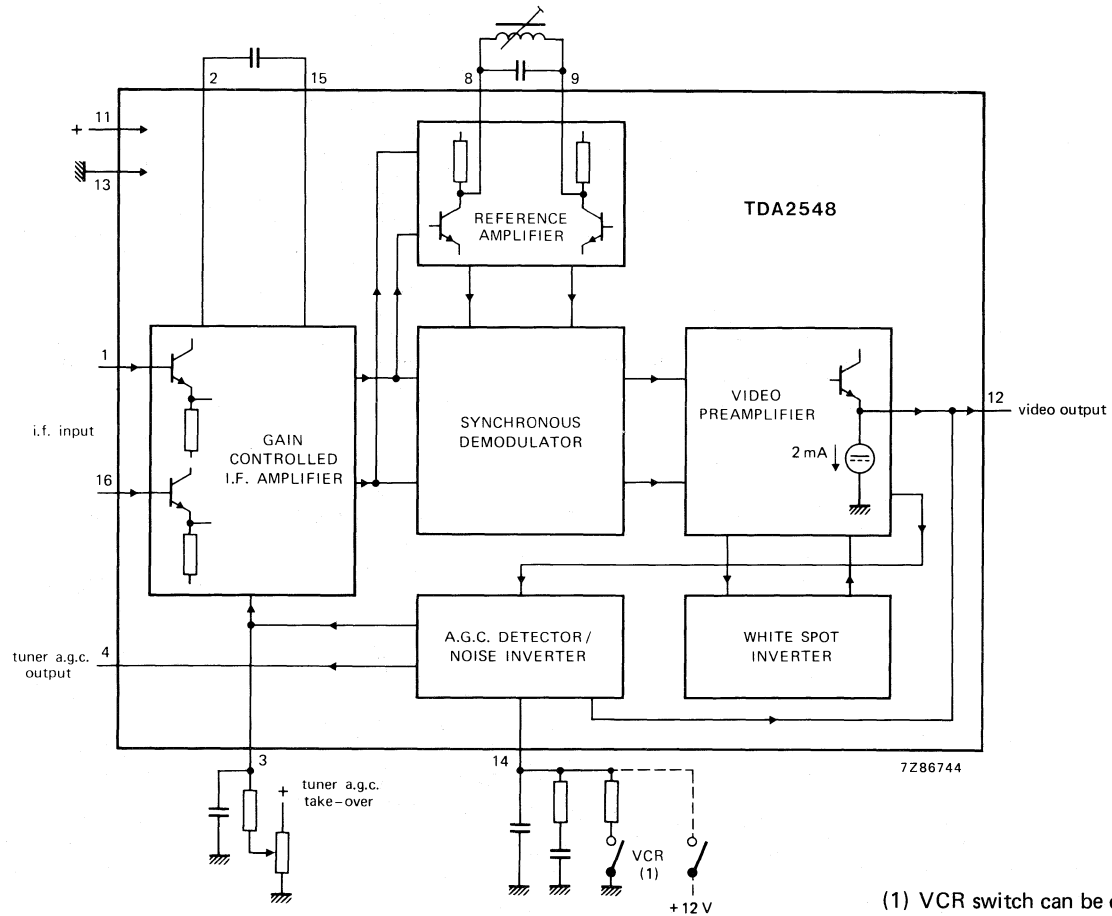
2
15
8
9
+ 11
13
TDA2548
REFERENCE AMPLIFIER
1
i.f. input
16
GAIN CONTROLLED I.F. AMPLIFIER
SYNCHRONOUS DEMODULATOR
VIDEO PREAMPLIFIER
2 mA
12
video output
tuner a.g.c. output
4
A.G.C. DETECTOR / NOISE INVERTER
WHITE SPOT INVERTER
3
+
tuner a.g.c. take-over
14
7Z86744
VCR (1)
+12 V
(1) VCR switch can be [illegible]